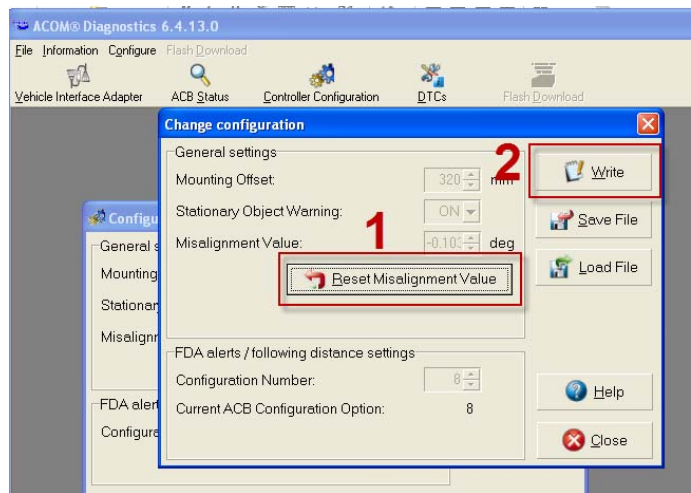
ACOM® Diagnostics 6.4.13.0

File Information Configure Flash Download

Vehicle Interface Adapter ACB Status Controller Configuration DTCs Flash Download

Configu
General s
Mounting
Stationar
Misalignm
FDA alert
Configura

Change configuration

General settings
Mounting Offset: 320 mm
Stationary Object Warning: ON
Misalignment Value: -0.10 deg

1

Reset Misalignment Value

FDA alerts / following distance settings
Configuration Number: 8
Current ACB Configuration Option: 8

2

Write
Save File
Load File
Help
Close